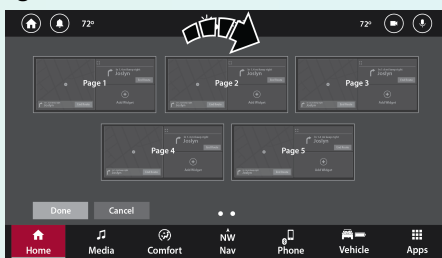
72°

72°

Jozlyn

Page 1

Add Widget

Jozlyn

Page 2

Add Widget

Jozlyn

Page 3

Add Widget

Jozlyn

Page 4

Add Widget

Jozlyn

Page 5

Add Widget

Done

Cancel

Home

Media

Comfort

NW

Nav

Phone

Vehicle

Apps